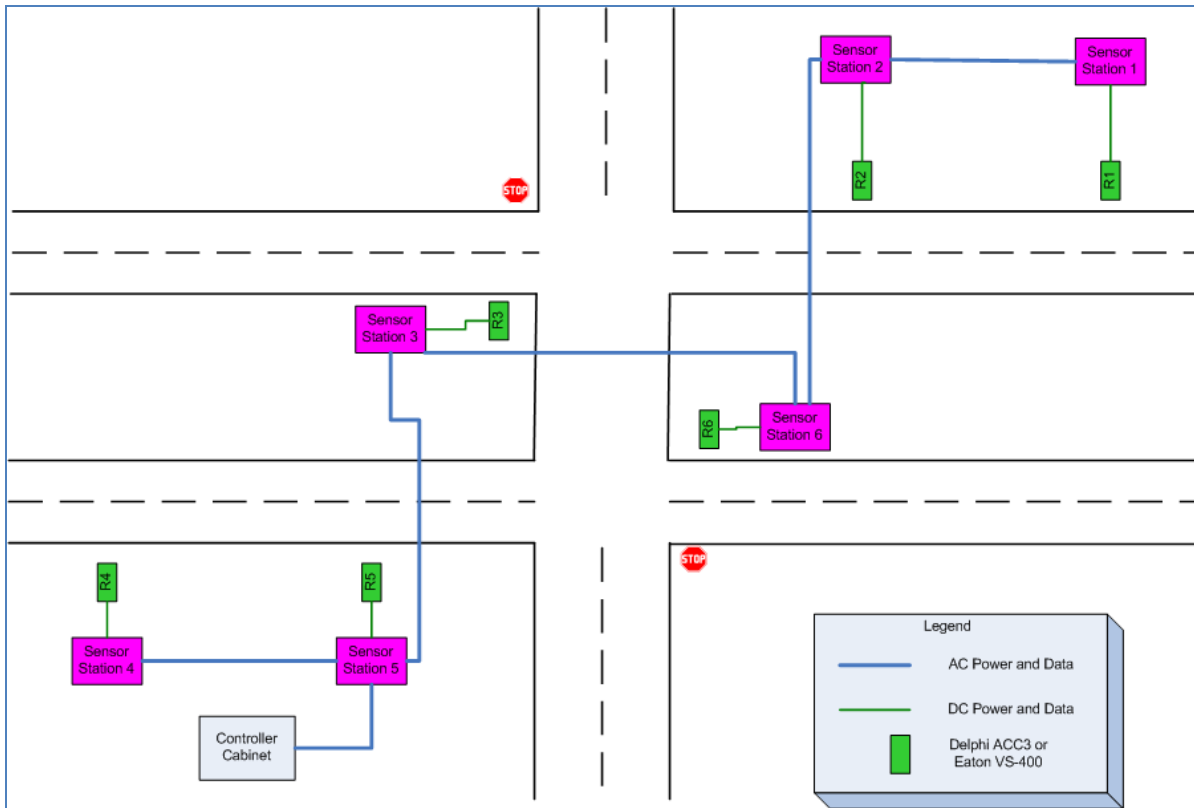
Sensor Station 2

Sensor Station 1

R2

R1

STOP

Sensor Station 3

R3

R6

Sensor Station 6

R4

R5

STOP

Sensor Station 4

Sensor Station 5

Controller Cabinet

Legend

AC Power and Data

DC Power and Data

Delphi ACC3 or Eaton VS-400